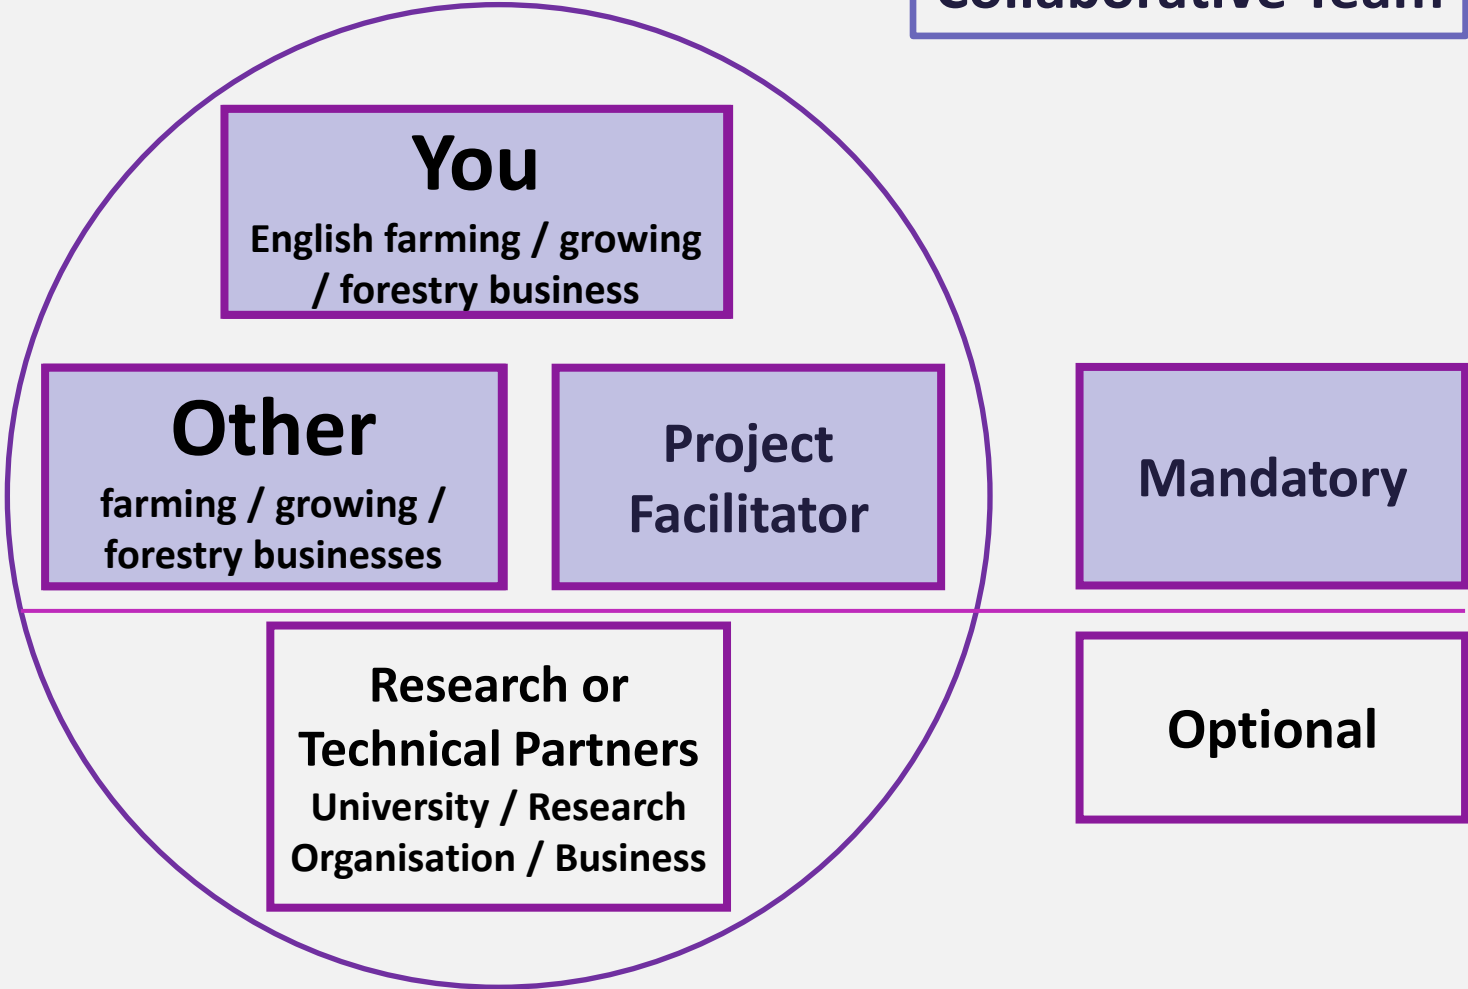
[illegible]

You
English farming / growing / forestry business

Other
farming / growing / forestry businesses

Project Facilitator

Mandatory

Research or Technical Partners
University / Research Organisation / Business

Optional